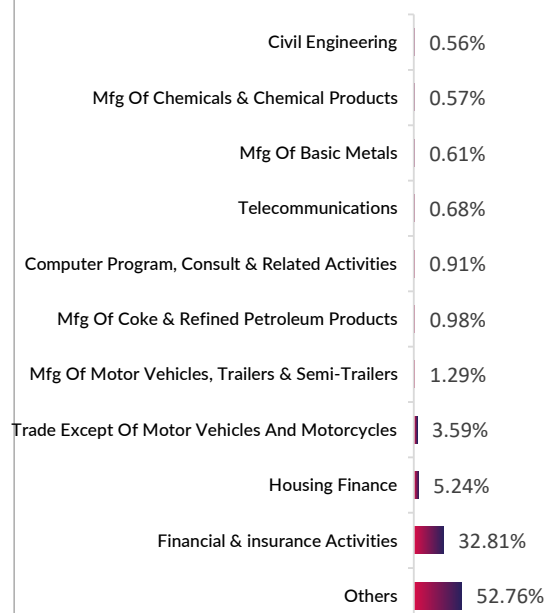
Civil Engineering 0.56%

Mfg Of Chemicals & Chemical Products 0.57%

Mfg Of Basic Metals 0.61%

Telecommunications 0.68%

Computer Program, Consult & Related Activities 0.91%

Mfg Of Coke & Refined Petroleum Products 0.98%

Mfg Of Motor Vehicles, Trailers & Semi-Trailers 1.29%

Trade Except Of Motor Vehicles And Motorcycles 3.59%

Housing Finance 5.24%

Financial & insurance Activities 32.81%

Others 52.76%